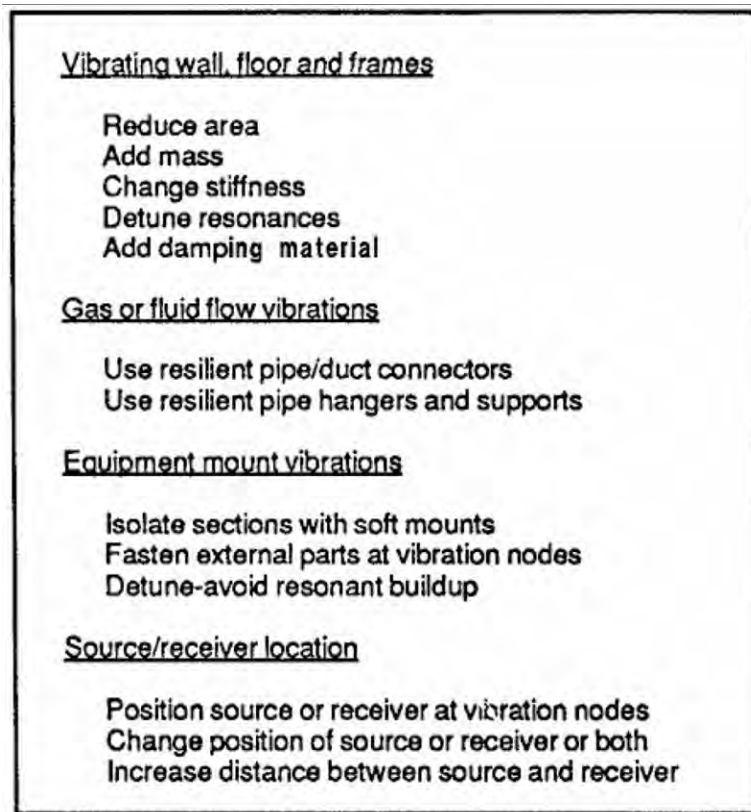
Vibrating wall, floor and frames

Reduce area
Add mass
Change stiffness
Detune resonances
Add damping material

Gas or fluid flow vibrations

Use resilient pipe/duct connectors
Use resilient pipe hangers and supports

Equipment mount vibrations

Isolate sections with soft mounts
Fasten external parts at vibration nodes
Detune-avoid resonant buildup

Source/receiver location

Position source or receiver at vibration nodes
Change position of source or receiver or both
Increase distance between source and receiver